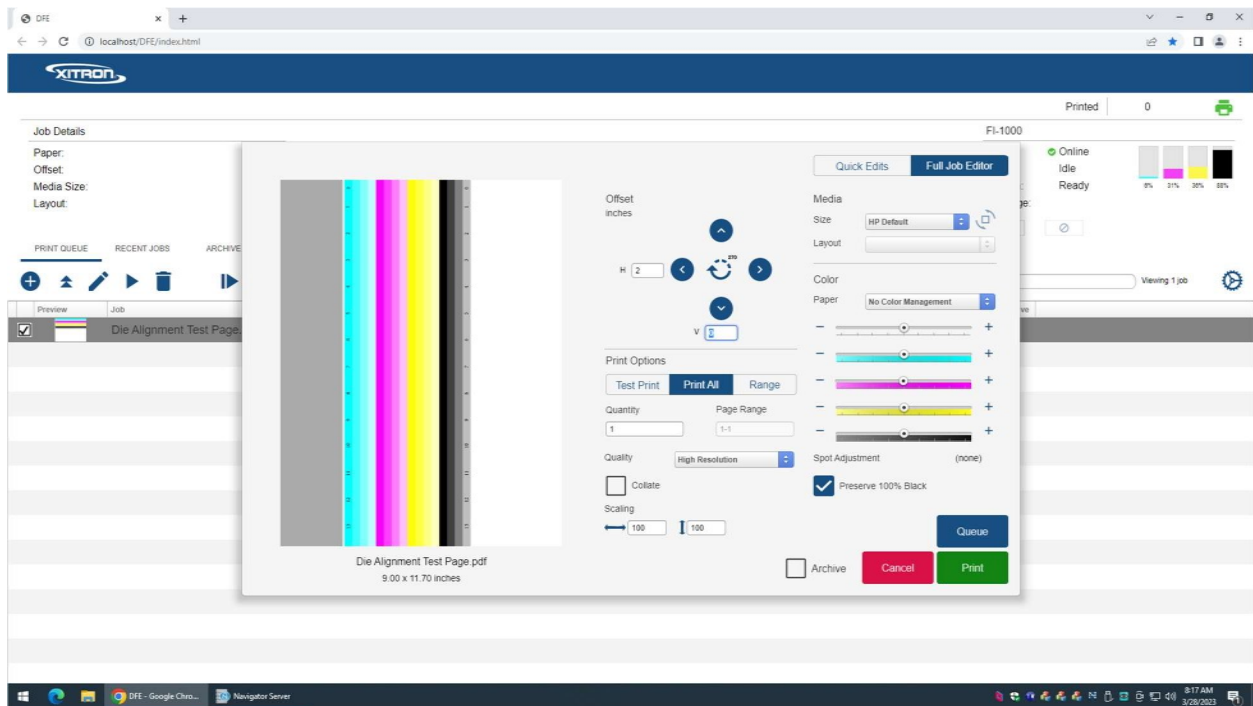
DFE
localhost/DFE/index.html
XITRON
Printed 0
Job Details
FI-1000
Paper:
Offset:
Media Size:
Layout:
Online
Idle
Ready
6% 31% 36% 88%
PRINT QUEUE RECENT JOBS ARCHIVE
Viewing 1 job
Preview Job
Die Alignment Test Page
Quick Edits Full Job Editor
Offset
inches
H 2
V 2
Media
Size HP Default
Layout
Color
Paper No Color Management
Print Options
Test Print Print All Range
Quantity 1
Page Range 1-1
Quality High Resolution
Collate
Scaling
100 100
Spot Adjustment (none)
Preserve 100% Black
Queue
Die Alignment Test Page.pdf
9.00 x 11.70 inches
Archive
Cancel
Print
DFE - Google Chro...
Navigator Server
8:17 AM
3/28/2023